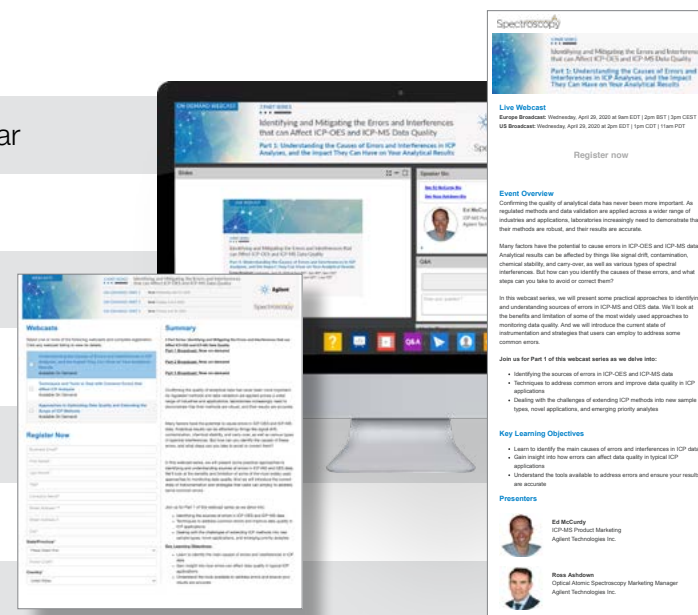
ar

ON-DEMAND WEBCAST

Identifying and Mitigating the Errors and Interferences that can Affect ICP-OES and ICP-MS Data Quality

Part 1: Understanding the Causes of Errors and Interferences in ICP Analyses, and the Impact They Can Have on Your Analytical Results

Slides

Speaker Bio

Ed McCurdy

Q&A

Webcasts

Register Now

Summary

Agilent

Spectroscopy

Spectroscopy

Identifying and Mitigating the Errors and Interferences that can Affect ICP-OES and ICP-MS Data Quality

Part 1: Understanding the Causes of Errors and Interferences in ICP Analyses, and the Impact They Can Have on Your Analytical Results

Live Webcast
Europe Broadcast: Wednesday, April 29, 2020 at 9am EDT | 2pm BST | 3pm CEST
US Broadcast: Wednesday, April 29, 2020 at 2pm EDT | 1pm CDT | 11am PDT

Register now

Event Overview
Confirming the quality of analytical data has never been more important. As regulated methods and data validation are applied across a wider range of industries and applications, laboratories increasingly need to demonstrate that their methods are robust, and their results are accurate.

Many factors have the potential to cause errors in ICP-OES and ICP-MS data. Analytical results can be affected by things like signal drift, contamination, chemical stability, and carry-over, as well as various types of spectral interferences. But how can you identify the causes of these errors, and what steps can you take to avoid or correct them?

In this webcast series, we will present some practical approaches to identifying and understanding sources of errors in ICP-MS and OES data. We'll look at the benefits and limitation of some of the most widely used approaches to monitoring data quality. And we will introduce the current state of instrumentation and strategies that users can employ to address some common errors.

Join us for Part 1 of this webcast series as we delve into:

- Identifying the sources of errors in ICP-OES and ICP-MS data
- Techniques to address common errors and improve data quality in ICP applications
- Dealing with the challenges of extending ICP methods into new sample types, novel applications, and emerging priority analytes

Key Learning Objectives

- Learn to identify the main causes of errors and interferences in ICP data
- Gain insight into how errors can affect data quality in typical ICP applications
- Understand the tools available to address errors and ensure your results are accurate

Presenters

Ed McCurdy
ICP-MS Product Marketing
Agilent Technologies Inc.

Ross Ashdown
Optical Atomic Spectroscopy Marketing Manager
Agilent Technologies Inc.